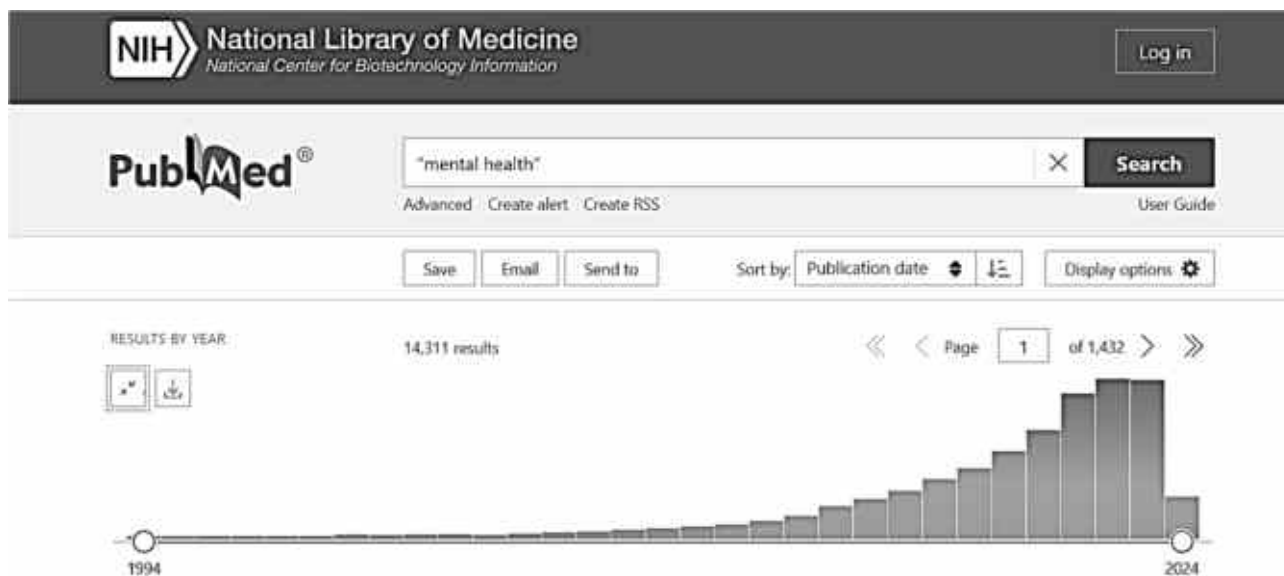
NIH National Library of Medicine
National Center for Biotechnology Information

Log in

PubMed®

"mental health"

Search

Advanced Create alert Create RSS

User Guide

Save Email Send to

Sort by: Publication date

Display options

RESULTS BY YEAR

14,311 results

Page 1 of 1,432

1994

2024